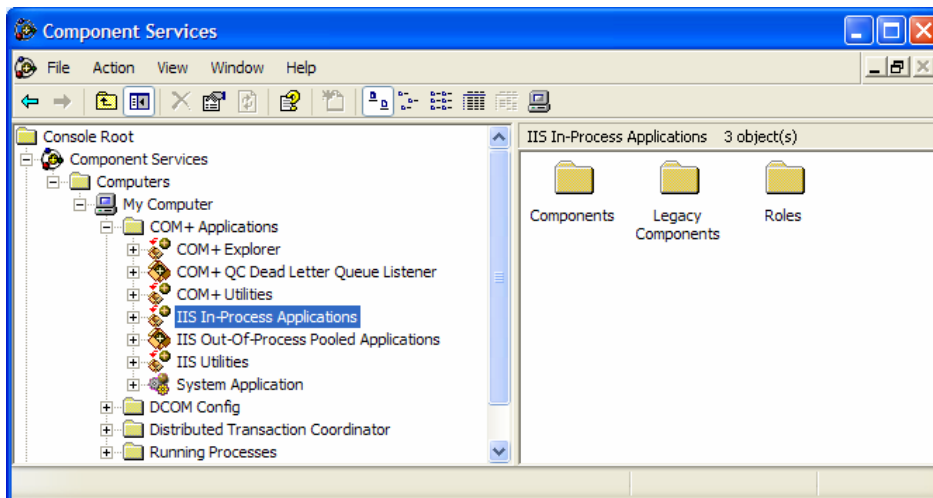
Component Services

File Action View Window Help

Console Root
Component Services
Computers
My Computer
COM+ Applications
COM+ Explorer
COM+ QC Dead Letter Queue Listener
COM+ Utilities
IIS In-Process Applications
IIS Out-Of-Process Pooled Applications
IIS Utilities
System Application
DCOM Config
Distributed Transaction Coordinator
Running Processes

IIS In-Process Applications 3 object(s)

Components
Legacy Components
Roles